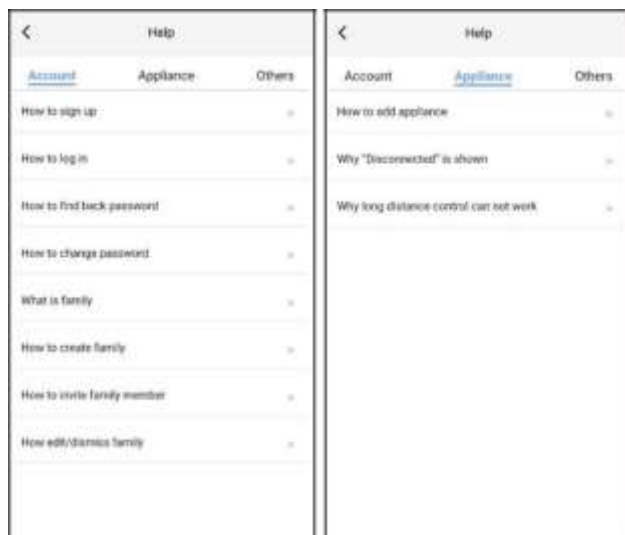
<

Help

Account Appliance Others

How to sign up

How to log in

How to find back password

How to change password

What is family

How to create family

How to invite family member

How edit/dismiss family

<

Help

Account Appliance Others

How to add appliance

Why "Disconnected" is shown

Why long distance control can not work